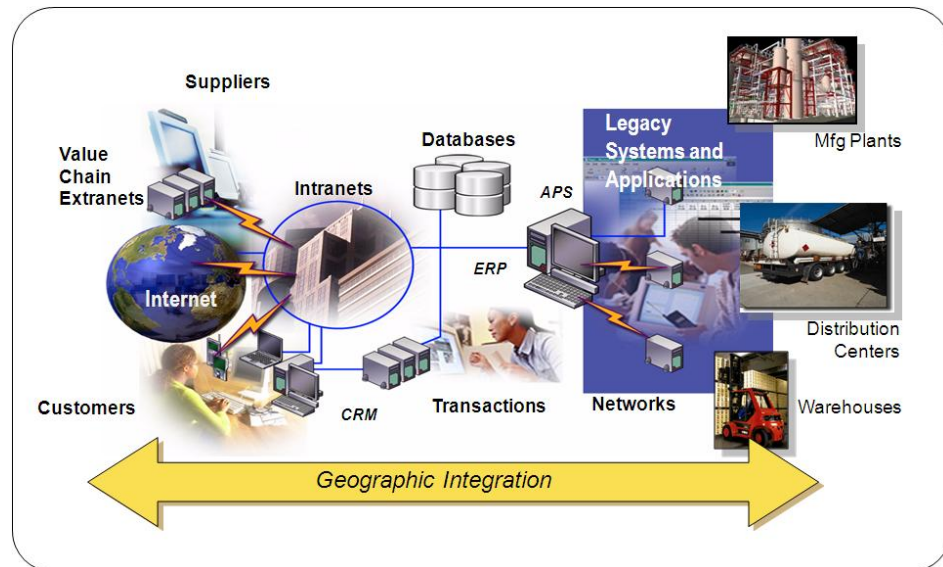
Suppliers

Value Chain Extranets

Intranets

Databases

Legacy Systems and Applications

Mfg Plants

APS

ERP

Internet

Distribution Centers

Customers

CRM

Transactions

Networks

Warehouses

Geographic Integration